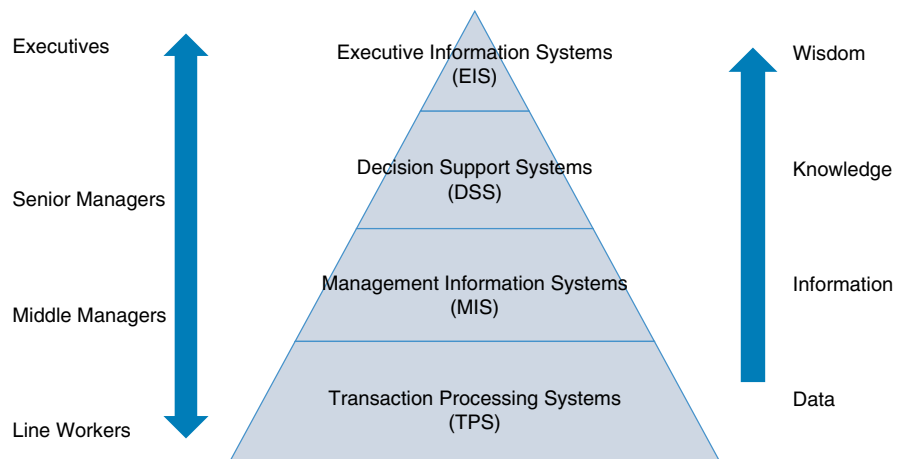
Executives

Senior Managers

Middle Managers

Line Workers

Executive Information Systems (EIS)

Decision Support Systems (DSS)

Management Information Systems (MIS)

Transaction Processing Systems (TPS)

Wisdom

Knowledge

Information

Data